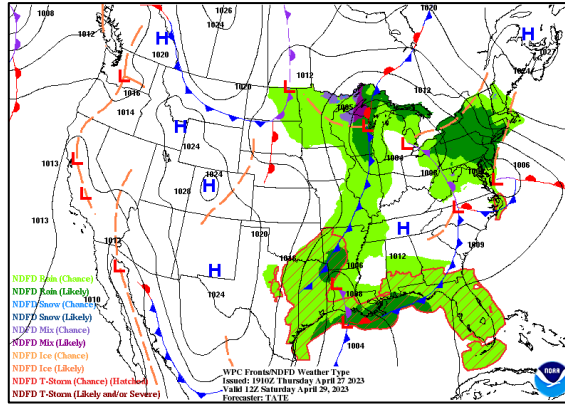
1008
1012
1020
1024
1026
1020
1020
H
H
L
1016
1014
1020
1012
1005
1012
1024
L
H
1024
L
L
1013
1024
1028
H
1004
1008
1006
L
1013
1012
1020
H
1009
L
H
1024
1016
1016
1012
1010
1008
1004
NDFD Rain (Chance)
NDFD Rain (Likely)
NDFD Snow (Chance)
NDFD Snow (Likely)
NDFD Mix (Chance)
NDFD Mix (Likely)
NDFD Ice (Chance)
NDFD Ice (Likely)
NDFD T-Storm (Chance) (Hatched)
NDFD T-Storm (Likely and/or Severe)
WPC Fronts/NDFD Weather Type
Issued: 1910Z Thursday April 27 2023
Valid 12Z Saturday April 29, 2023
Forecaster: TATE
NOAA